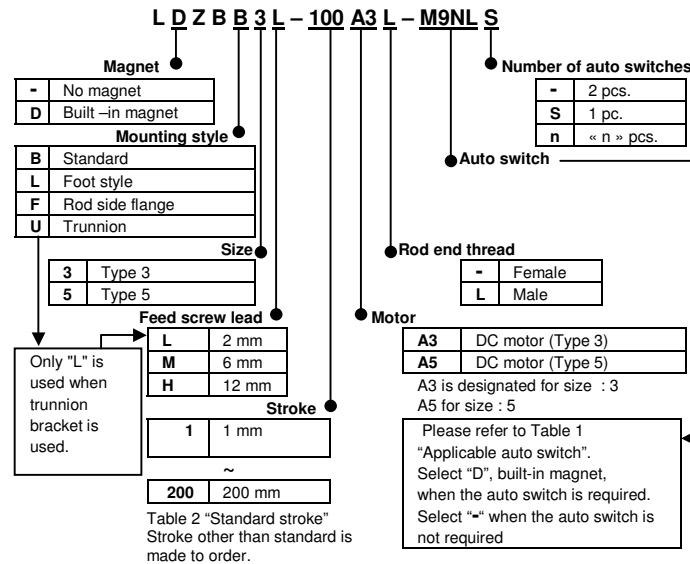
L D Z B B 3 L – 100 A3 L – M9NL S

Magnet

| - | No magnet |
|---|---|
| D | Built –in magnet |

Mounting style

| B | Standard |
|---|---|
| L | Foot style |
| F | Rod side flange |
| U | Trunnion |

Size

| 3 | Type 3 |
|---|---|
| 5 | Type 5 |

Only "L" is used when trunnion bracket is used.

Feed screw lead

| L | 2 mm |
|---|---|
| M | 6 mm |
| H | 12 mm |

Stroke

| 1 | 1 mm |
|---|---|

~

| 200 | 200 mm |
|---|---|

Table 2 "Standard stroke" Stroke other than standard is made to order.

Number of auto switches

| - | 2 pcs. |
|---|---|
| S | 1 pc. |
| n | « n » pcs. |

Auto switch

Rod end thread

| - | Female |
|---|---|
| L | Male |

Motor

| A3 | DC motor (Type 3) |
|---|---|
| A5 | DC motor (Type 5) |

A3 is designated for size : 3
A5 for size : 5

Please refer to Table 1 "Applicable auto switch". Select "D", built-in magnet, when the auto switch is required. Select "-" when the auto switch is not required